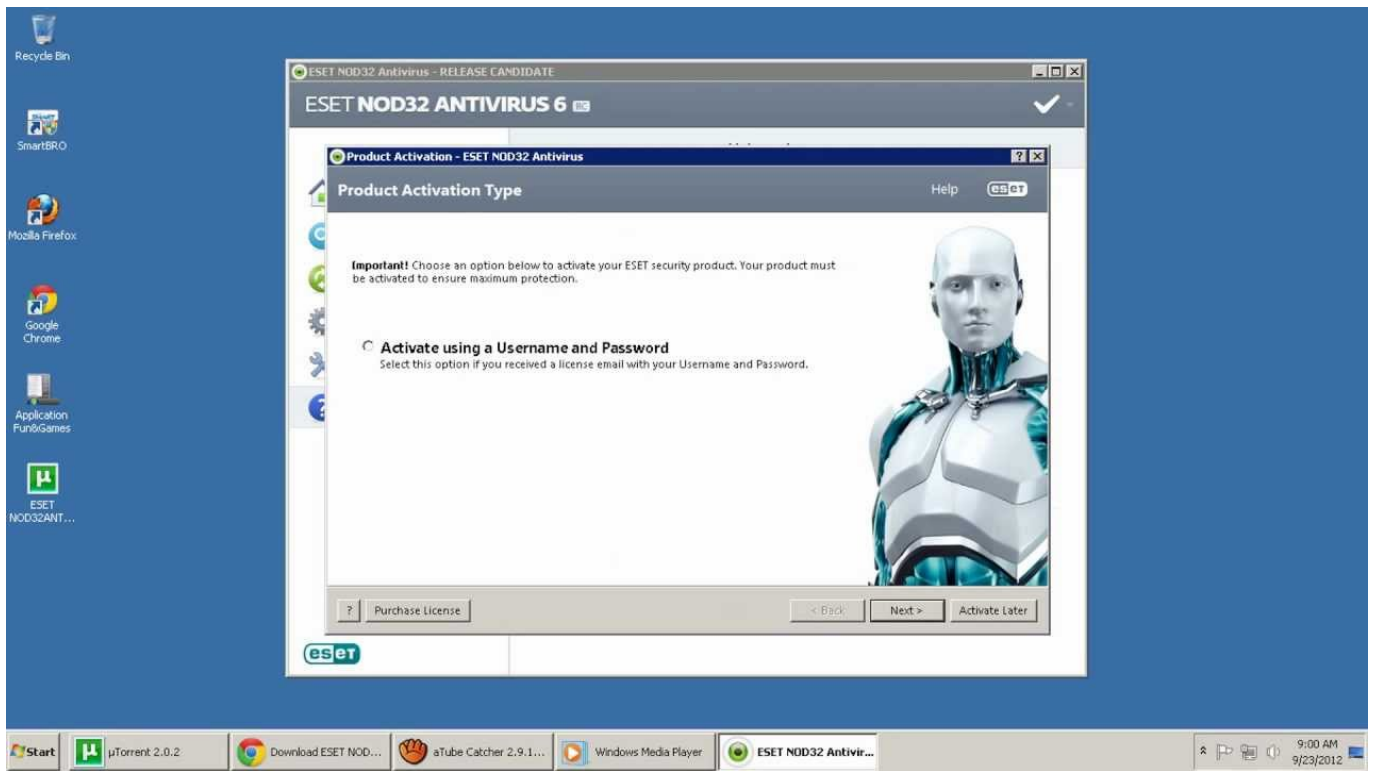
Recycle Bin

SmartBRO

Mozilla Firefox

Google Chrome

Application Fun&Games

ESET NOD32ANT...

ESET NOD32 Antivirus - RELEASE CANDIDATE

ESET NOD32 ANTIVIRUS 6 RC

Product Activation - ESET NOD32 Antivirus

Product Activation Type

Help

eset

Important! Choose an option below to activate your ESET security product. Your product must be activated to ensure maximum protection.

Activate using a Username and Password
Select this option if you received a license email with your Username and Password.

?

Purchase License

< Back

Next >

Activate Later

eset

Start

µTorrent 2.0.2

Download ESET NOD...

aTube Catcher 2.9.1...

Windows Media Player

ESET NOD32 Antivir...

9:00 AM
9/23/2012